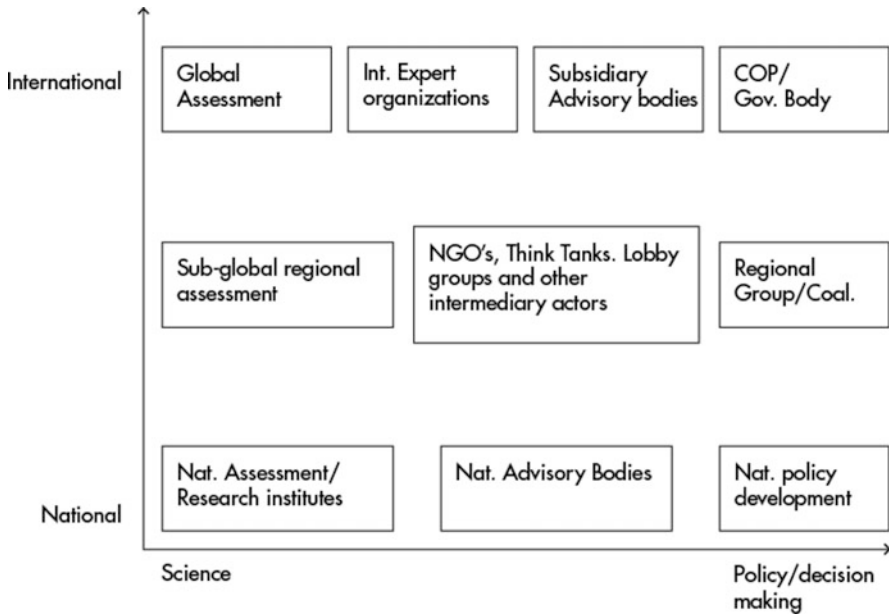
International

Global Assessment

Int. Expert organizations

Subsidiary Advisory bodies

COP/ Gov. Body

Sub-global regional assessment

NGO's, Think Tanks. Lobby groups and other intermediary actors

Regional Group/Coal.

National

Nat. Assessment/ Research institutes

Nat. Advisory Bodies

Nat. policy development

Science

Policy/decision making